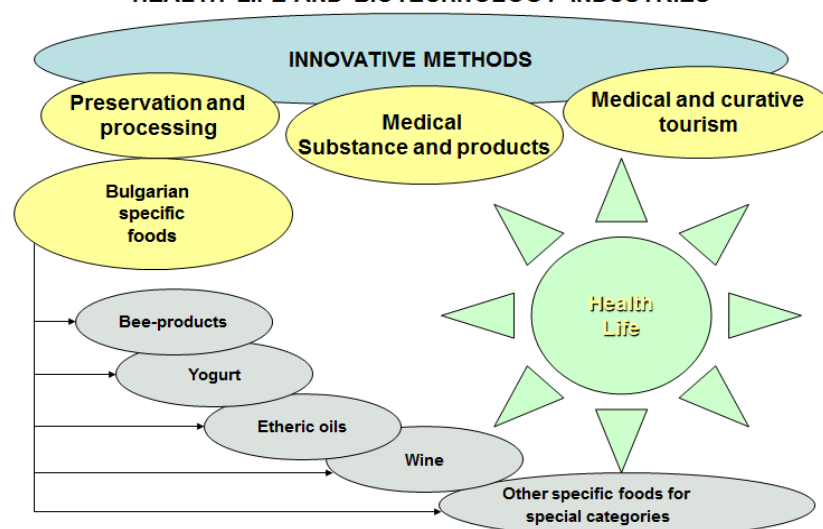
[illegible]

INNOVATIVE METHODS

Preservation and processing

Medical Substance and products

Medical and curative tourism

Bulgarian specific foods

Bee-products

Yogurt

Etheric oils

Wine

Other specific foods for special categories

Health Life